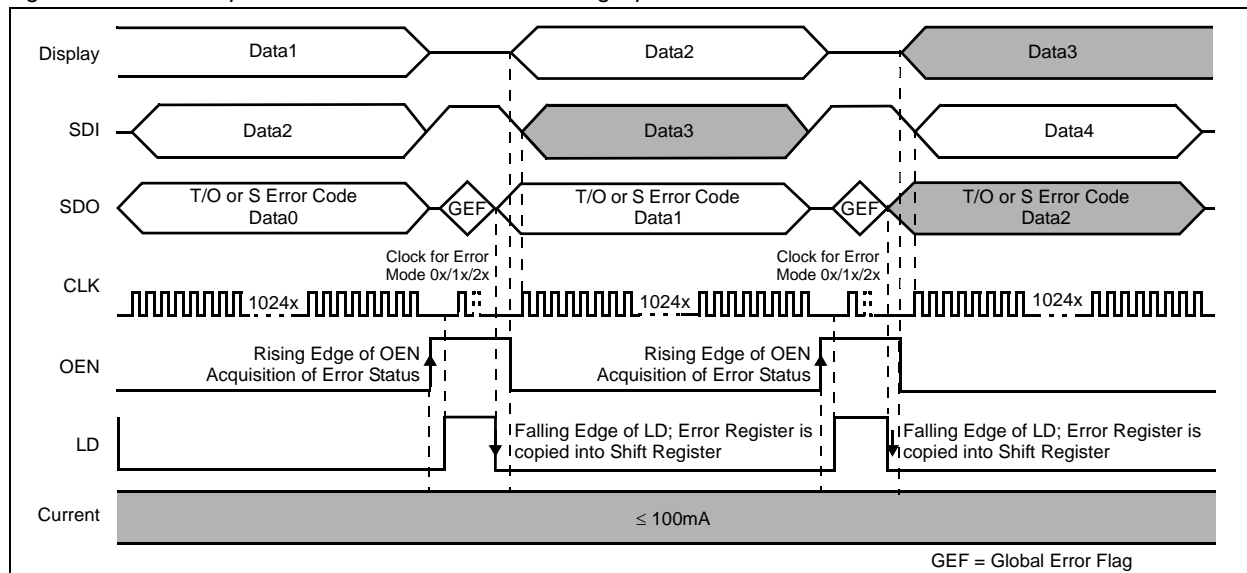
Display
Data1
Data2
Data3

SDI
Data2
Data3
Data4

SDO
T/O or S Error Code
Data0
GEF
T/O or S Error Code
Data1
GEF
T/O or S Error Code
Data2

Clock for Error
Mode 0x/1x/2x
Clock for Error
Mode 0x/1x/2x

CLK
1024x
1024x
1024x

OEN
Rising Edge of OEN
Acquisition of Error Status
Rising Edge of OEN
Acquisition of Error Status

LD
Falling Edge of LD; Error Register is copied into Shift Register
Falling Edge of LD; Error Register is copied into Shift Register

Current
$\leq$ 100mA

GEF = Global Error Flag